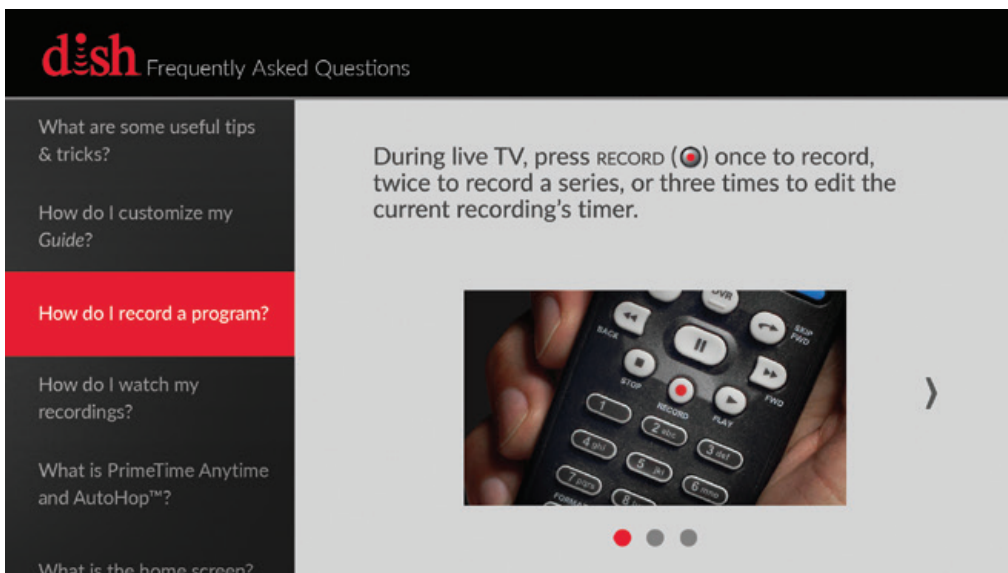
dish Frequently Asked Questions

What are some useful tips & tricks?

How do I customize my *Guide*?

How do I record a program?

How do I watch my recordings?

What is PrimeTime Anytime and AutoHop™?

What is the home screen?

During live TV, press RECORD (●) once to record, twice to record a series, or three times to edit the current recording's timer.

DVR
BACK
SKIP FWD
STOP
RECORD
PLAY
FWD
1
2 abc
3 def
4 ghi
5 jkl
6 mno
7 pqrs
8 tuv
FORMAT

❯